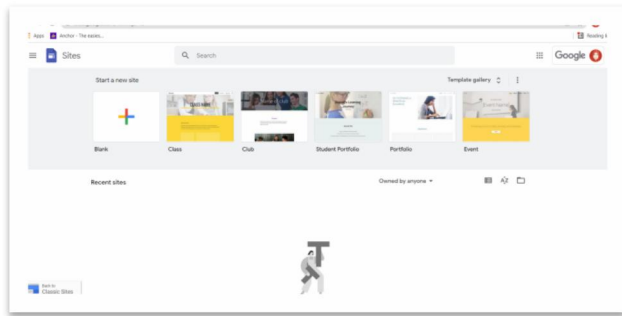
Apps Anchor - The easies...

Reading li

Sites

Search

Google

Start a new site

Template gallery

Blank

Class

Club

Student Portfolio

Portfolio

Event

Recent sites

Owned by anyone

Start in Classic Sites